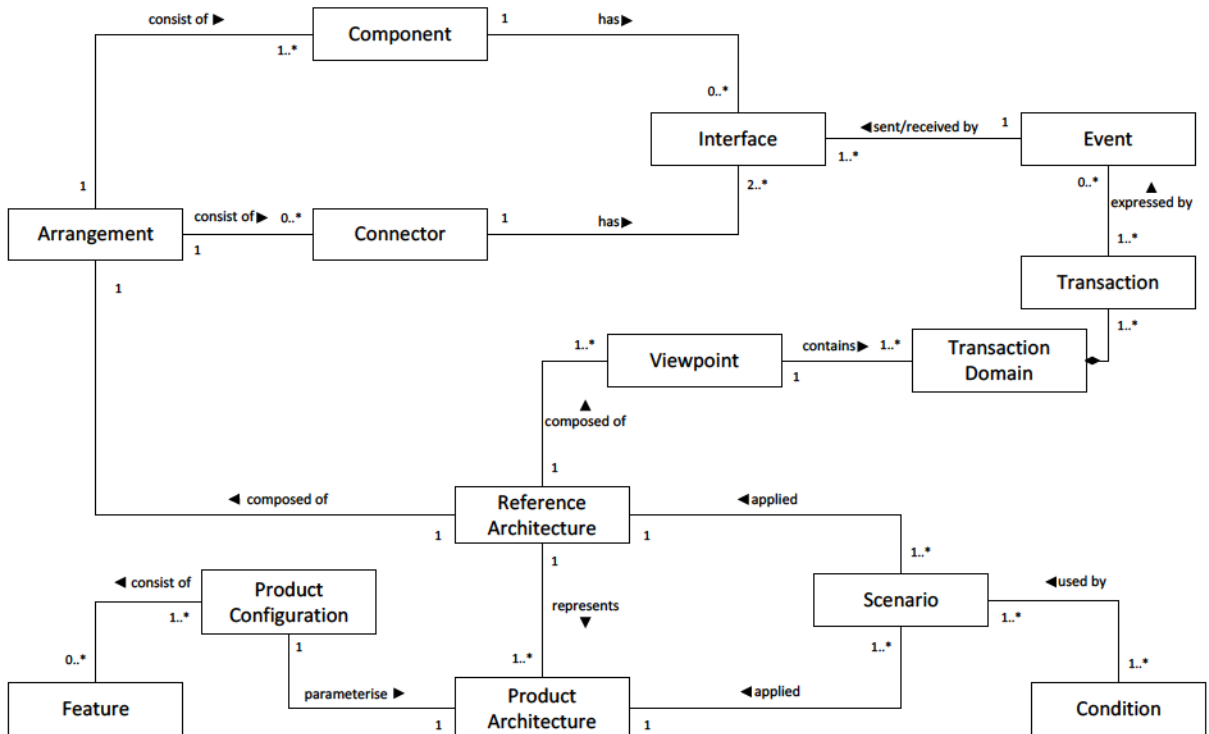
consist of ▶
Component
1
has▶
1..*
0..*
Interface
◀sent/received by
1
Event
1..*
0..*
▲
expressed by
1
2..*
Arrangement
consist of▶
0..*
Connector
1
has▶
1
1..*
Transaction
1
1..*
1..*
Viewpoint
contains▶
1..*
Transaction Domain
1
▲
composed of
1
◀ composed of
Reference Architecture
◀applied
1
1
1..*
◀ consist of
Product Configuration
1
Scenario
◀used by
1..*
represents
▼
1..*
1..*
1..*
0..*
1
1..*
Feature
parameterise ▶
1
Product Architecture
◀applied
1
Condition